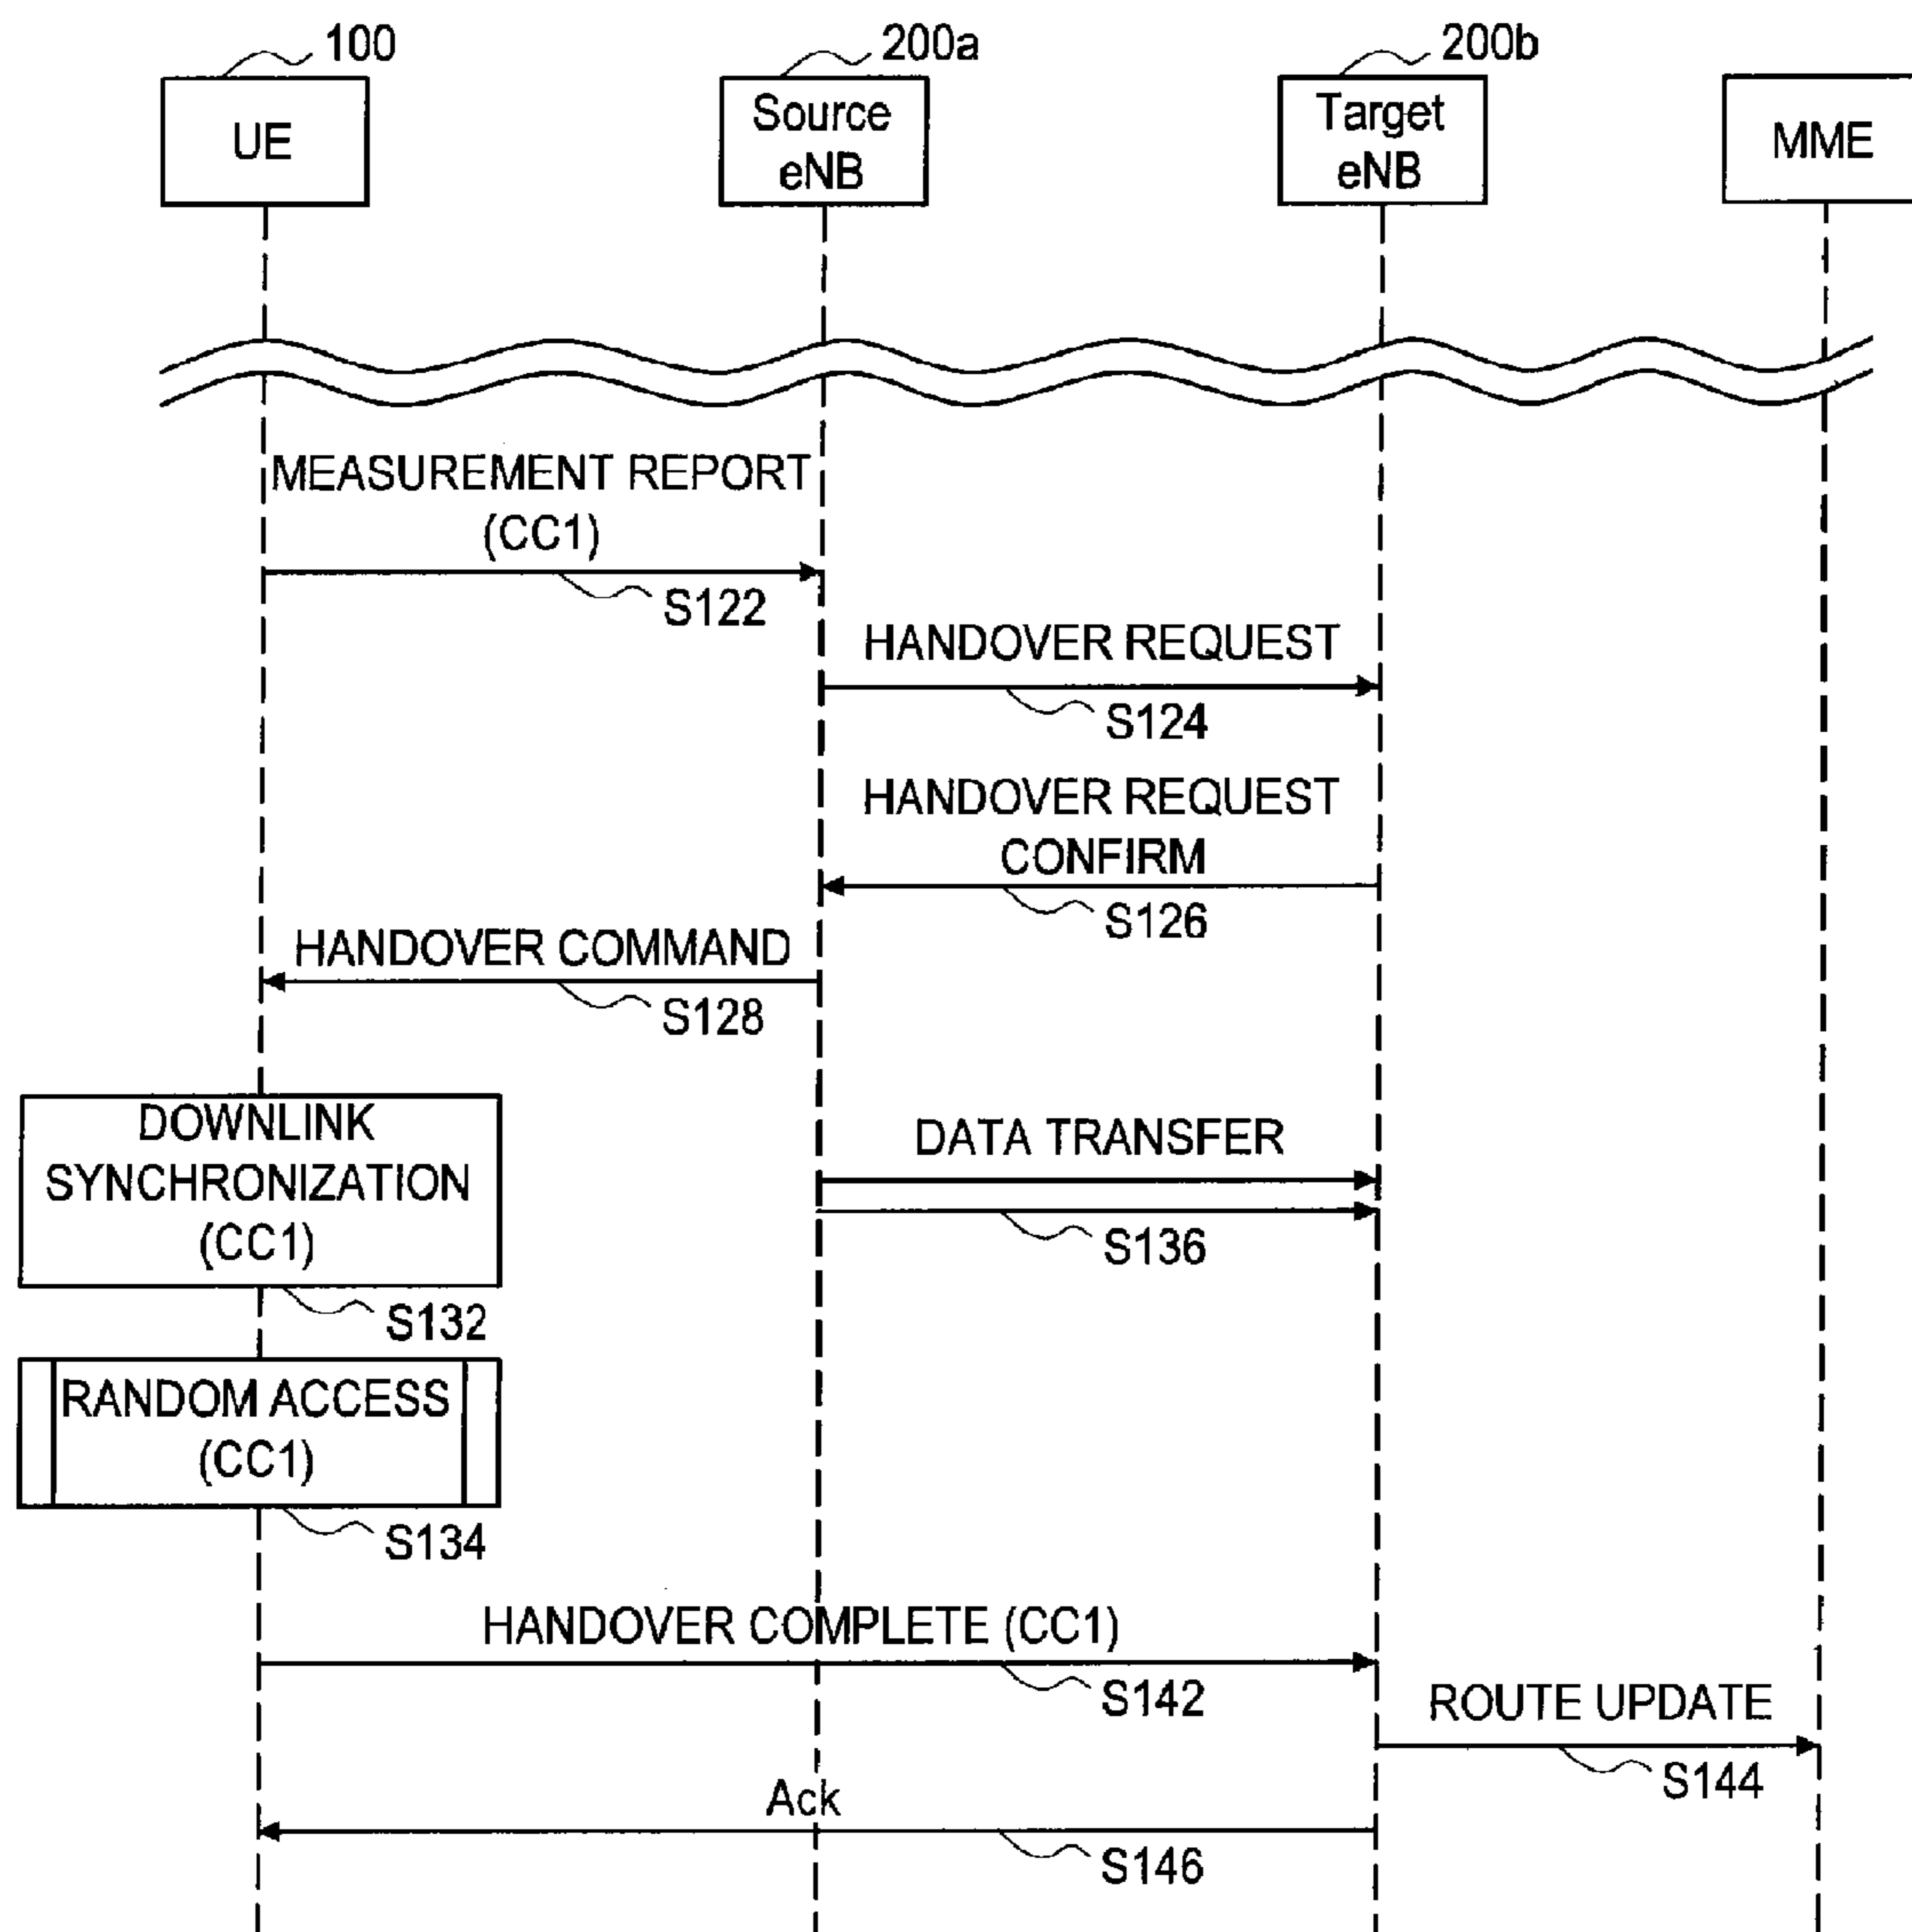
100
200a
200b

UE

Source eNB

Target eNB

MME

MEASUREMENT REPORT (CC1)
S122

HANDOVER REQUEST
S124

HANDOVER REQUEST CONFIRM
S126

HANDOVER COMMAND
S128

DOWNLINK SYNCHRONIZATION (CC1)
S132

DATA TRANSFER
S136

RANDOM ACCESS (CC1)
S134

HANDOVER COMPLETE (CC1)
S142

ROUTE UPDATE
S144

Ack
S146